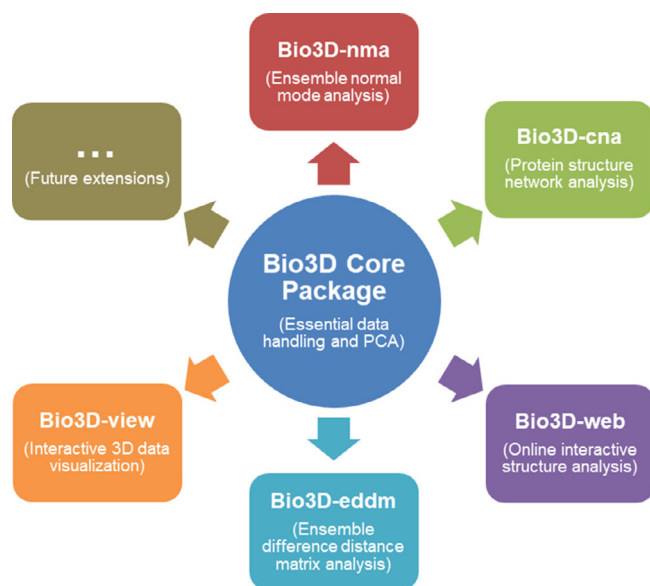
Bio3D-nma
(Ensemble normal mode analysis)

...
(Future extensions)

Bio3D-cna
(Protein structure network analysis)

Bio3D Core Package
(Essential data handling and PCA)

Bio3D-view
(Interactive 3D data visualization)

Bio3D-web
(Online interactive structure analysis)

Bio3D-eddm
(Ensemble difference distance matrix analysis)